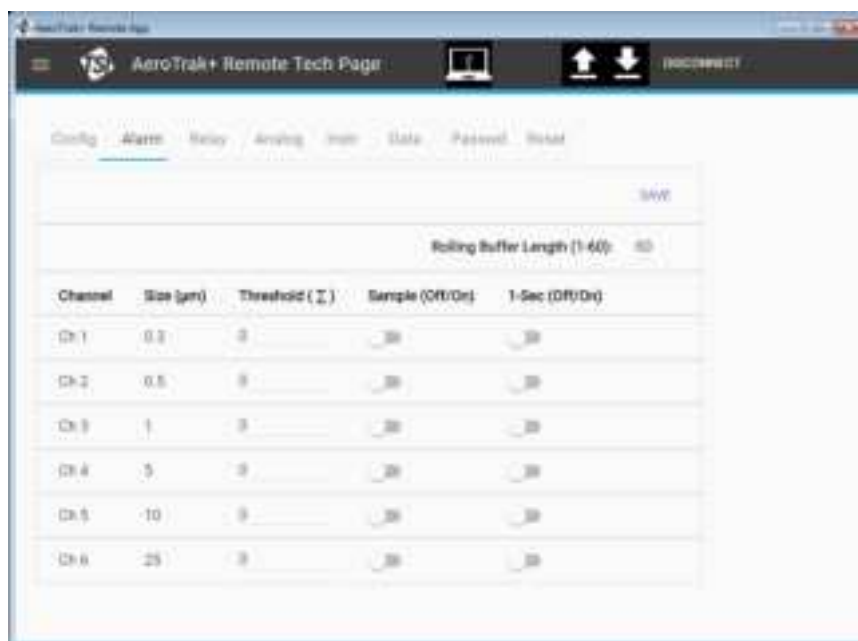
AeroTrak+ Remote App

AeroTrak+ Remote Tech Page

DISCONNECT

Config Alarm Relay Analog Instr Data Passwd Reset

SAVE

Rolling Buffer Length (1-60): 60

| Channel | Size (µm) | Threshold (Σ) | Sample (Off/On) | 1-Sec (Off/On) |
|---|---|---|---|---|
| Ch 1 | 0.3 | 0 | | |
| Ch 2 | 0.5 | 0 | | |
| Ch 3 | 1 | 0 | | |
| Ch 4 | 5 | 0 | | |
| Ch 5 | 10 | 0 | | |
| Ch 6 | 25 | 0 | | |